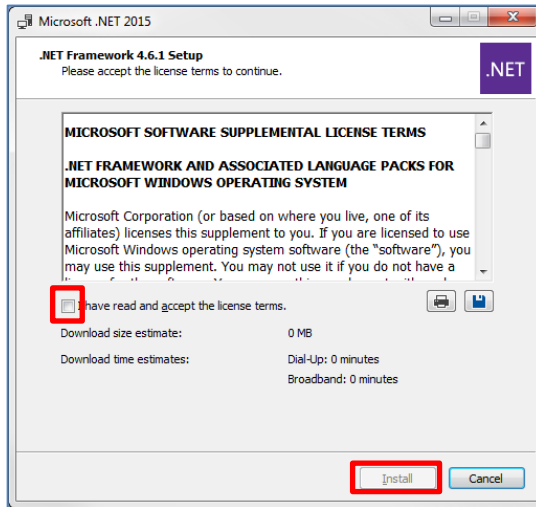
Microsoft .NET 2015

.NET Framework 4.6.1 Setup
Please accept the license terms to continue.

.NET

MICROSOFT SOFTWARE SUPPLEMENTAL LICENSE TERMS

.NET FRAMEWORK AND ASSOCIATED LANGUAGE PACKS FOR MICROSOFT WINDOWS OPERATING SYSTEM

Microsoft Corporation (or based on where you live, one of its affiliates) licenses this supplement to you. If you are licensed to use Microsoft Windows operating system software (the "software"), you may use this supplement. You may not use it if you do not have a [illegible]

I have read and accept the license terms.

Download size estimate: 0 MB

Download time estimates: Dial-Up: 0 minutes
Broadband: 0 minutes

Install Cancel